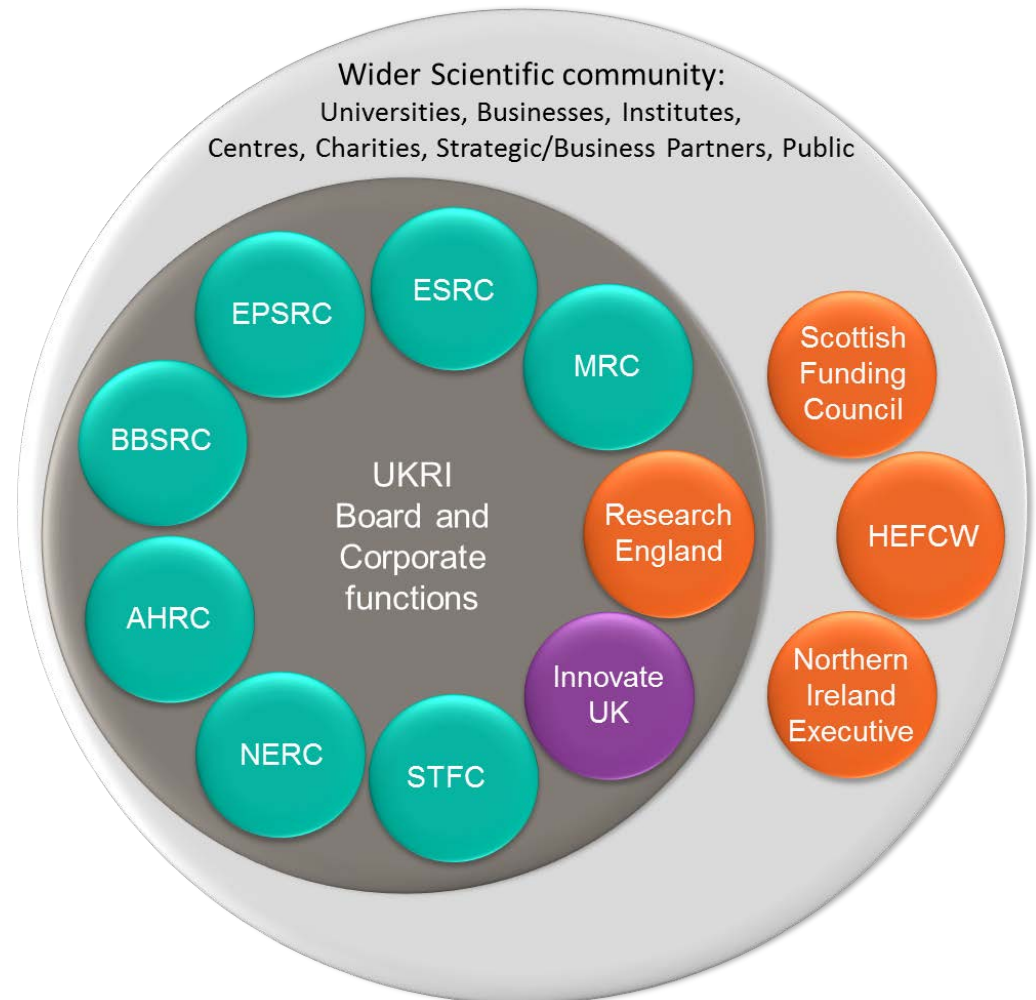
Wider Scientific community:
Universities, Businesses, Institutes, Centres, Charities, Strategic/Business Partners, Public

ESRC

EPSRC

MRC

BBSRC

UKRI Board and Corporate functions

Research England

AHRC

Innovate UK

NERC

STFC

Scottish Funding Council

HEFCW

Northern Ireland Executive